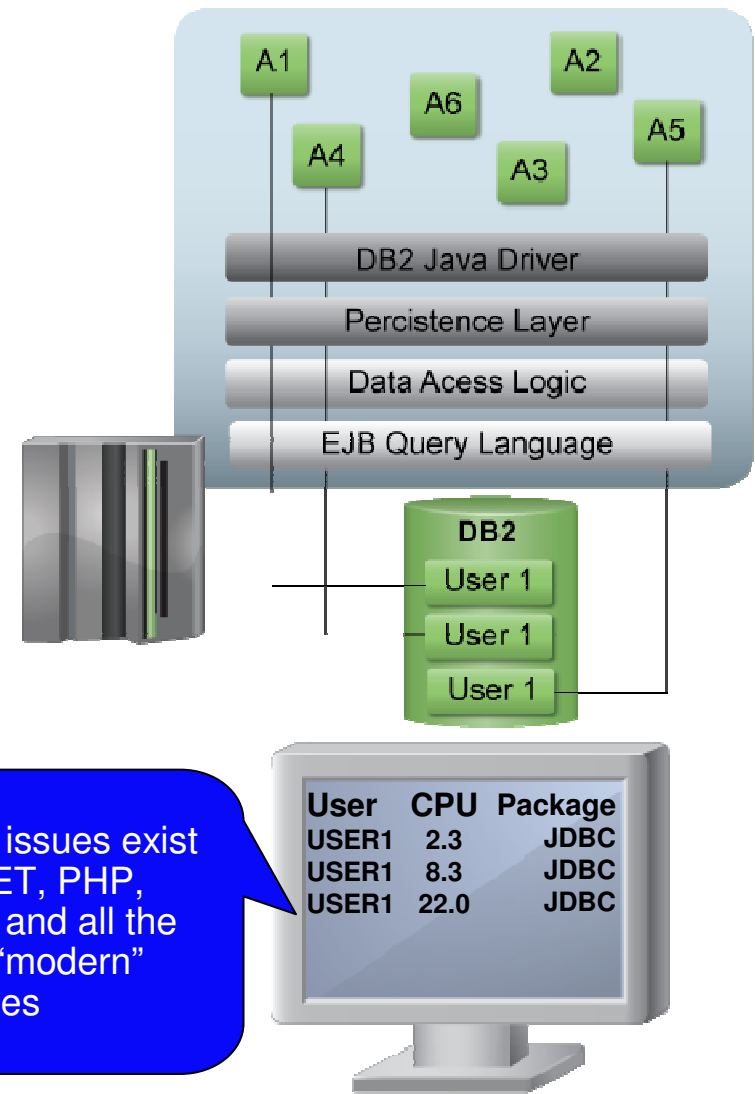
A1

A2

A6

A4

A5

A3

DB2 Java Driver

Percistence Layer

Data Acess Logic

EJB Query Language

DB2

User 1

User 1

User 1

| User | CPU | Package |
|---|---|---|
| USER1 | 2.3 | JDBC |
| USER1 | 8.3 | JDBC |
| USER1 | 22.0 | JDBC |

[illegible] issues exist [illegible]ET, PHP, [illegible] and all the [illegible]“modern” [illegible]es